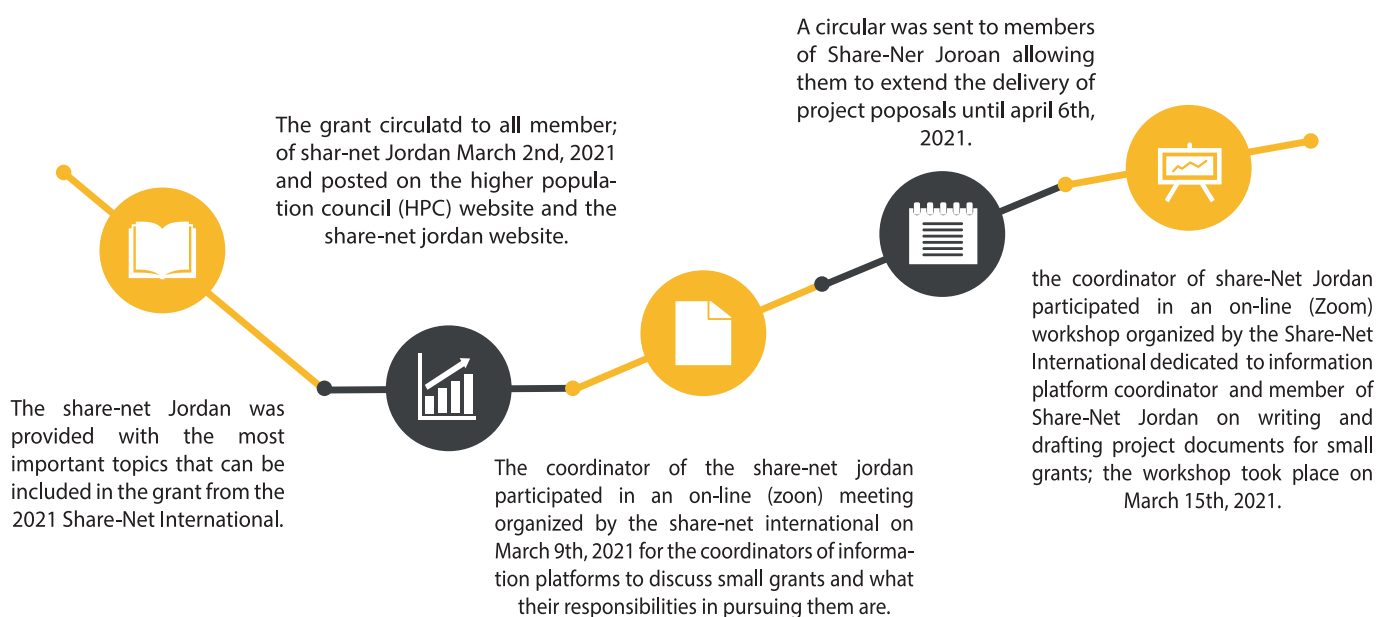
The share-net Jordan was provided with the most important topics that can be included in the grant from the 2021 Share-Net International.

The grant circulatd to all member; of shar-net Jordan March 2nd, 2021 and posted on the higher population council (HPC) website and the share-net jordan website.

The coordinator of the share-net jordan participated in an on-line (zoon) meeting organized by the share-net international on March 9th, 2021 for the coordinators of information platforms to discuss small grants and what their responsibilities in pursuing them are.

A circular was sent to members of Share-Ner Joroan allowing them to extend the delivery of project poposals until april 6th, 2021.

the coordinator of share-Net Jordan participated in an on-line (Zoom) workshop organized by the Share-Net International dedicated to information platform coordinator and member of Share-Net Jordan on writing and drafting project documents for small grants; the workshop took place on March 15th, 2021.